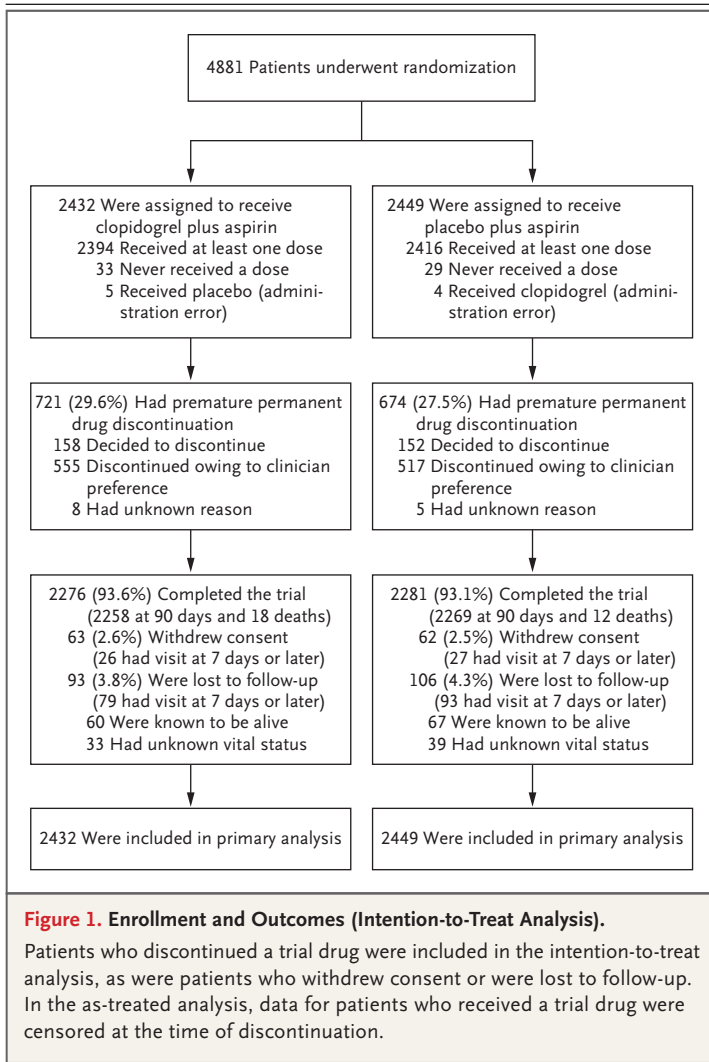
4881 Patients underwent randomization

2432 Were assigned to receive clopidogrel plus aspirin
2394 Received at least one dose
33 Never received a dose
5 Received placebo (administration error)

2449 Were assigned to receive placebo plus aspirin
2416 Received at least one dose
29 Never received a dose
4 Received clopidogrel (administration error)

721 (29.6%) Had premature permanent drug discontinuation
158 Decided to discontinue
555 Discontinued owing to clinician preference
8 Had unknown reason

674 (27.5%) Had premature permanent drug discontinuation
152 Decided to discontinue
517 Discontinued owing to clinician preference
5 Had unknown reason

2276 (93.6%) Completed the trial (2258 at 90 days and 18 deaths)
63 (2.6%) Withdrew consent (26 had visit at 7 days or later)
93 (3.8%) Were lost to follow-up (79 had visit at 7 days or later)
60 Were known to be alive
33 Had unknown vital status

2281 (93.1%) Completed the trial (2269 at 90 days and 12 deaths)
62 (2.5%) Withdrew consent (27 had visit at 7 days or later)
106 (4.3%) Were lost to follow-up (93 had visit at 7 days or later)
67 Were known to be alive
39 Had unknown vital status

2432 Were included in primary analysis

2449 Were included in primary analysis

Figure 1. Enrollment and Outcomes (Intention-to-Treat Analysis).

Patients who discontinued a trial drug were included in the intention-to-treat analysis, as were patients who withdrew consent or were lost to follow-up. In the as-treated analysis, data for patients who received a trial drug were censored at the time of discontinuation.